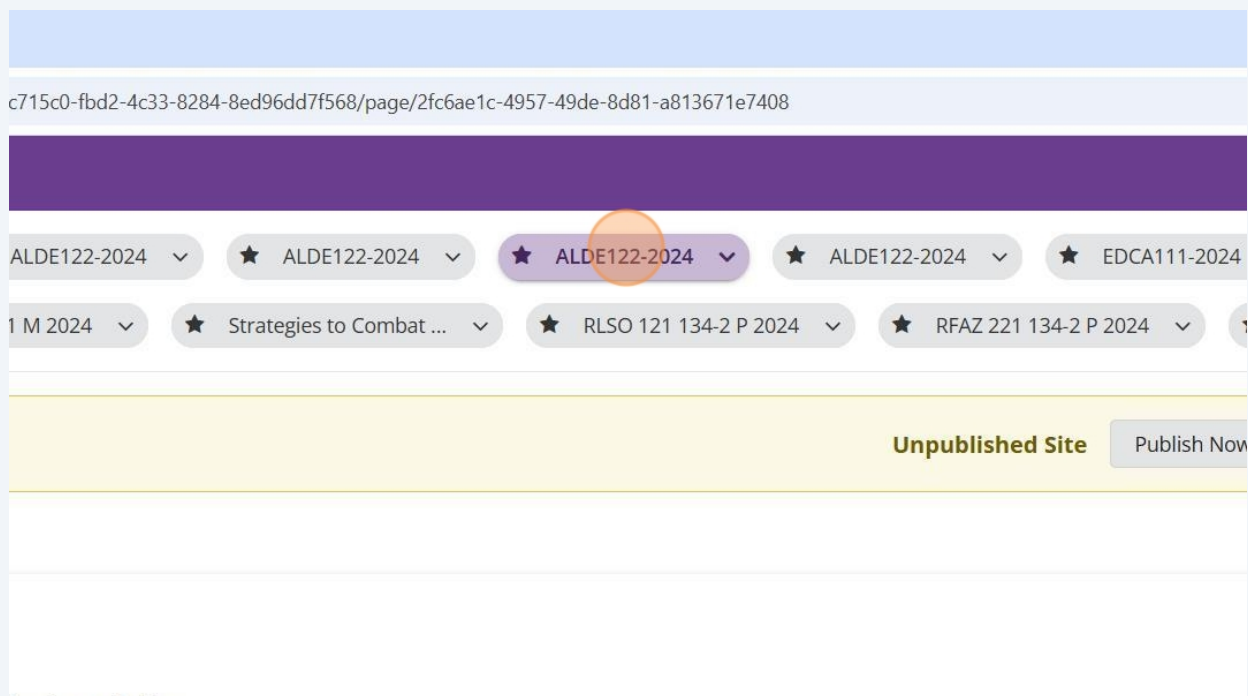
c715c0-fbd2-4c33-8284-8ed96dd7f568/page/2fc6ae1c-4957-49de-8d81-a813671e7408

ALDE122-2024
ALDE122-2024
ALDE122-2024
ALDE122-2024
EDCA111-2024

1 M 2024
Strategies to Combat ...
RLSO 121 134-2 P 2024
RFAZ 221 134-2 P 2024

Unpublished Site
Publish Now